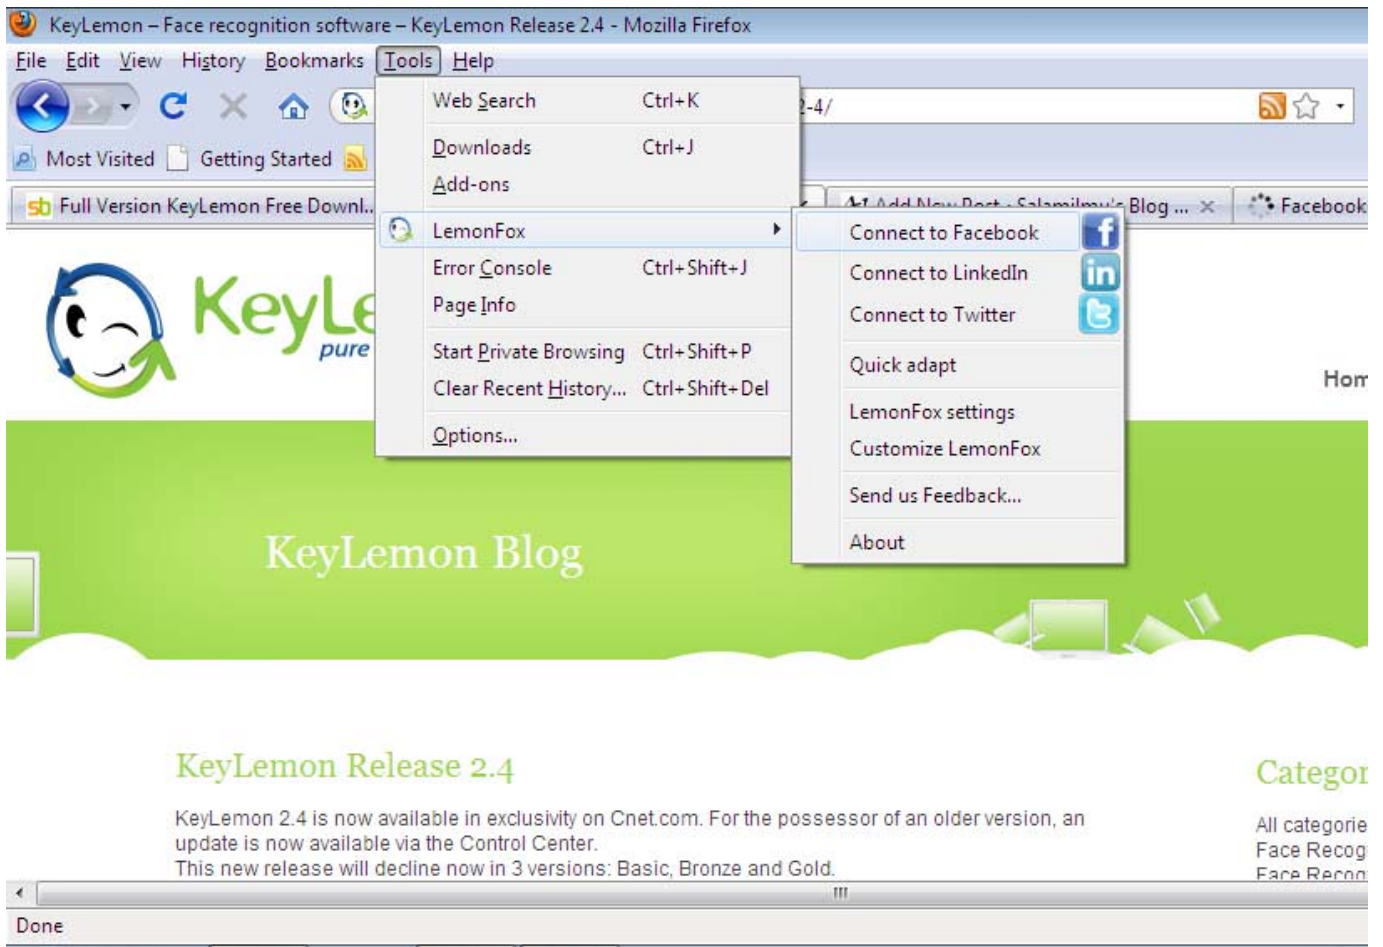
KeyLemon – Face recognition software – KeyLemon Release 2.4 - Mozilla Firefox

File Edit View History Bookmarks Tools Help

-4/

Most Visited Getting Started

Full Version KeyLemon Free Downl... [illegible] Blog ... × Facebook

Web Search Ctrl+K
Downloads Ctrl+J
Add-ons
LemonFox
Error Console Ctrl+Shift+J
Page Info
Start Private Browsing Ctrl+Shift+P
Clear Recent History... Ctrl+Shift+Del
Options...

Connect to Facebook
Connect to LinkedIn
Connect to Twitter
Quick adapt
LemonFox settings
Customize LemonFox
Send us Feedback...
About

KeyLe
pure

Hom

KeyLemon Blog

KeyLemon Release 2.4

KeyLemon 2.4 is now available in exclusivity on Cnet.com. For the possessor of an older version, an update is now available via the Control Center.
This new release will decline now in 3 versions: Basic, Bronze and Gold.

Categor
All categorie
Face Recog
Face Recog

Done